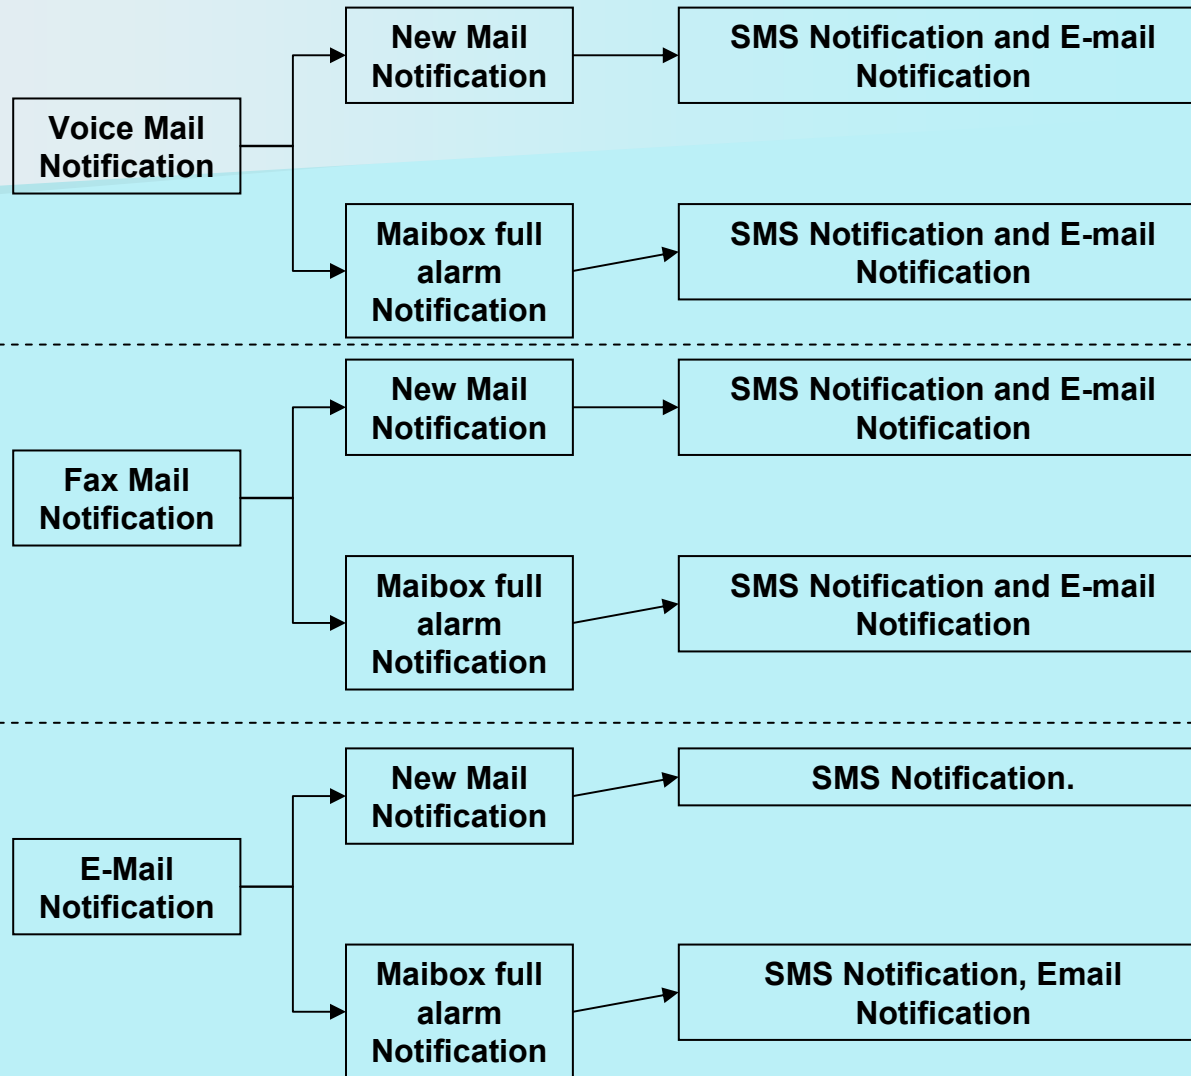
Voice Mail Notification

New Mail Notification

SMS Notification and E-mail Notification

Maibox full alarm Notification

SMS Notification and E-mail Notification

Fax Mail Notification

New Mail Notification

SMS Notification and E-mail Notification

Maibox full alarm Notification

SMS Notification and E-mail Notification

E-Mail Notification

New Mail Notification

SMS Notification.

Maibox full alarm Notification

SMS Notification, Email Notification